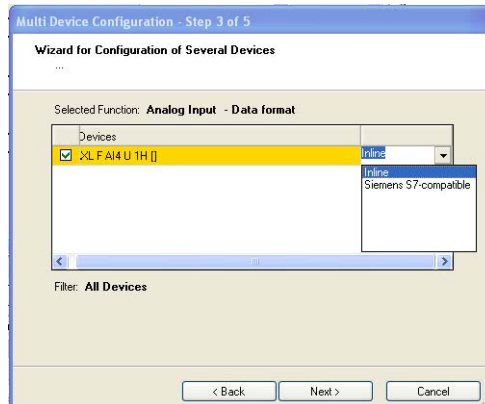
Multi Device Configuration - Step 3 of 5

Wizard for Configuration of Several Devices
...

Selected Function: Analog Input - Data format

Devices
XL F AI4 U 1H []
Inline
Inline
Siemens S7-compatible

Filter: All Devices

< Back
Next >
Cancel